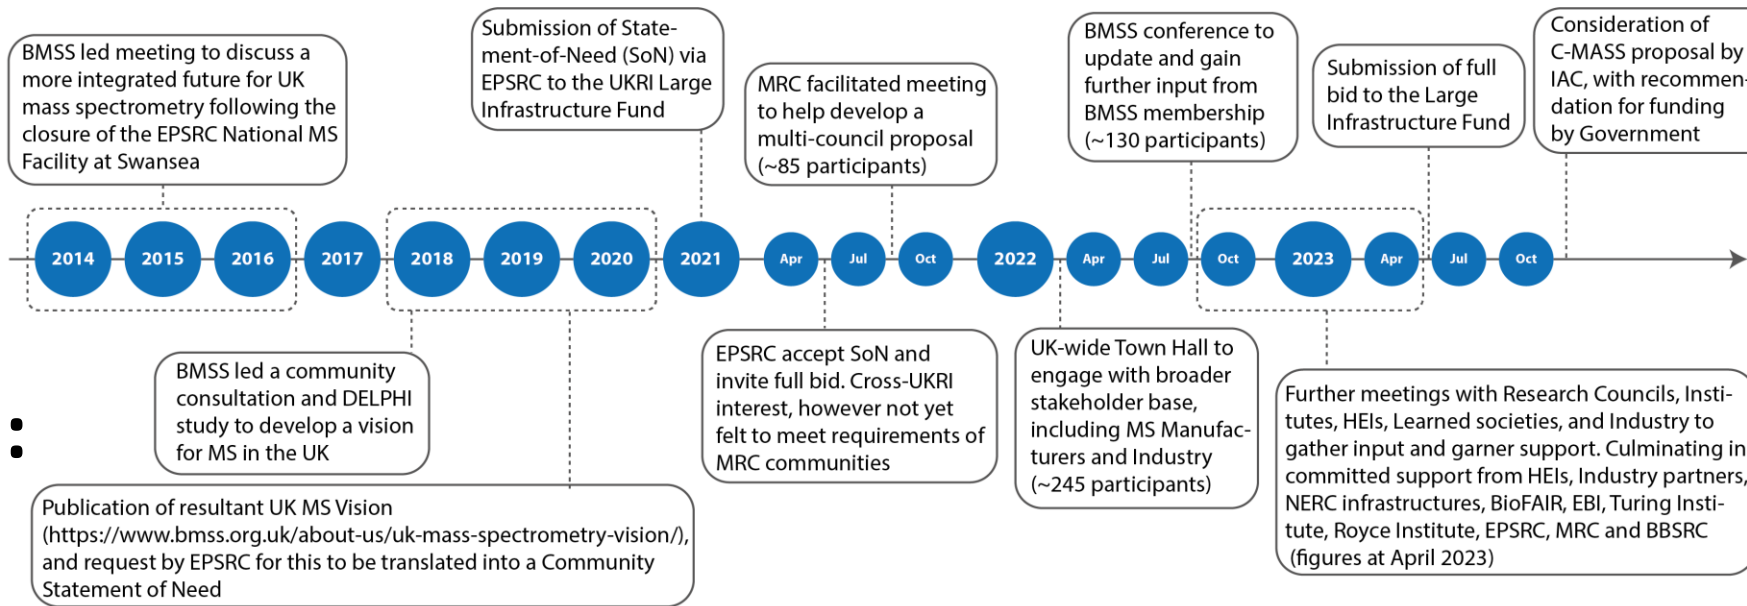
BMSS led meeting to discuss a more integrated future for UK mass spectrometry following the closure of the EPSRC National MS Facility at Swansea

Submission of Statement-of-Need (SoN) via EPSRC to the UKRI Large Infrastructure Fund

MRC facilitated meeting to help develop a multi-council proposal (~85 participants)

BMSS conference to update and gain further input from BMSS membership (~130 participants)

Submission of full bid to the Large Infrastructure Fund

Consideration of C-MASS proposal by IAC, with recommendation for funding by Government

2014 2015 2016 2017 2018 2019 2020 2021 Apr Jul Oct 2022 Apr Jul Oct 2023 Apr Jul Oct

BMSS led a community consultation and DELPHI study to develop a vision for MS in the UK

EPSRC accept SoN and invite full bid. Cross-UKRI interest, however not yet felt to meet requirements of MRC communities

UK-wide Town Hall to engage with broader stakeholder base, including MS Manufacturers and Industry (~245 participants)

Further meetings with Research Councils, Institutes, HEIs, Learned societies, and Industry to gather input and garner support. Culminating in committed support from HEIs, Industry partners, NERC infrastructures, BioFAIR, EBI, Turing Institute, Royce Institute, EPSRC, MRC and BBSRC (figures at April 2023)

Publication of resultant UK MS Vision (https://www.bmss.org.uk/about-us/uk-mass-spectrometry-vision/), and request by EPSRC for this to be translated into a Community Statement of Need